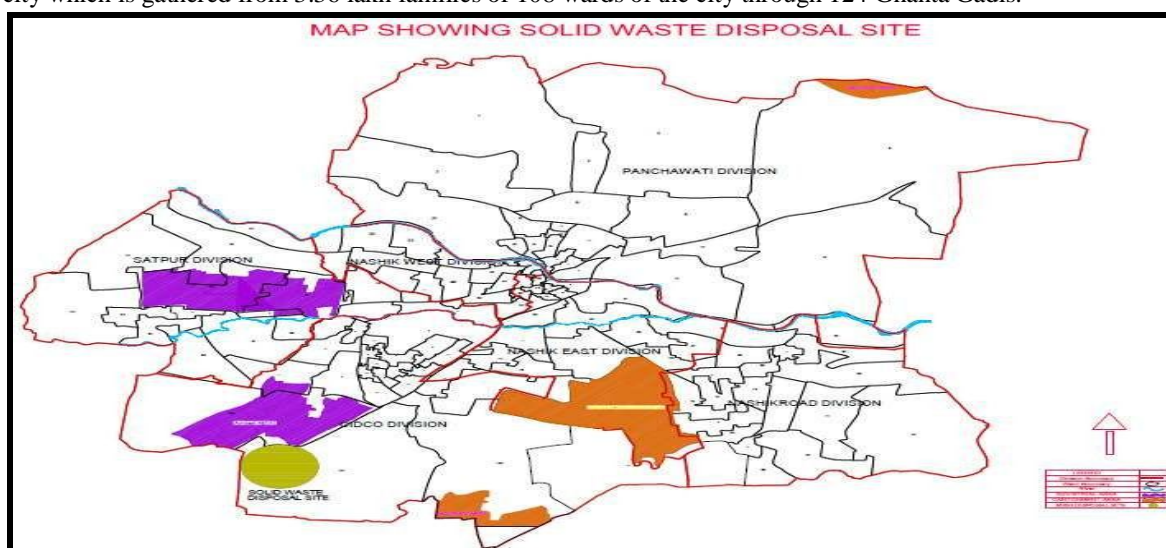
city which is gathered from 3.50 lakh families of 108 wards of the city through 124 Ghanta Gadis.

MAP SHOWING SOLID WASTE DISPOSAL SITE

PANCHAWATI DIVISION

SATPUR DIVISION

NASHIK WEST DIVISION

NASHIK EAST DIVISION

NASHIKROAD DIVISION

CIDCO DIVISION

SOLID WASTE DISPOSAL SITE

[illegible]